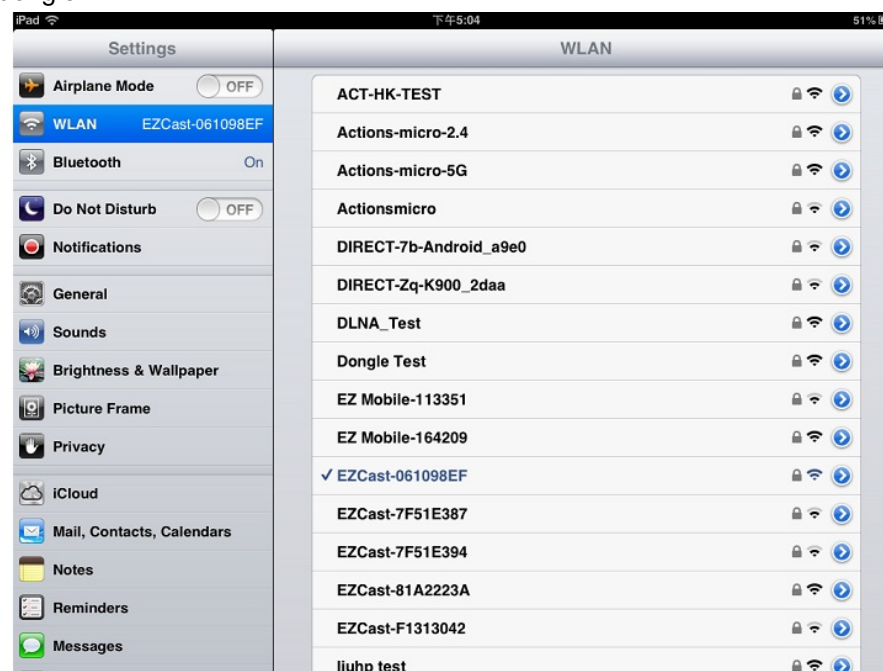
iPad
下午5:04
51%

Settings

Airplane Mode OFF
WLAN EZCast-061098EF
Bluetooth On

Do Not Disturb OFF
Notifications

General
Sounds
Brightness & Wallpaper
Picture Frame
Privacy

iCloud
Mail, Contacts, Calendars
Notes
Reminders
Messages

WLAN

ACT-HK-TEST
Actions-micro-2.4
Actions-micro-5G
Actionsmicro
DIRECT-7b-Android_a9e0
DIRECT-Zq-K900_2daa
DLNA_Test
Dongle Test
EZ Mobile-113351
EZ Mobile-164209
✓ EZCast-061098EF
EZCast-7F51E387
EZCast-7F51E394
EZCast-81A2223A
EZCast-F1313042
liuhp test